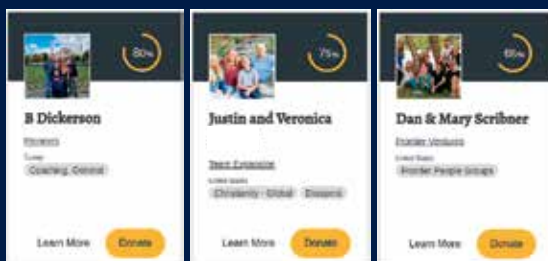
80%

B Dickerson

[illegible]

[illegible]

Coaching, General

Learn More

Donate

75%

Justin and Veronica

Team Expansion

United States

Christianity - Global

Diaspora

Learn More

Donate

65%

Dan & Mary Scribner

Frontier Ventures

United States

Frontier People Groups

Learn More

Donate